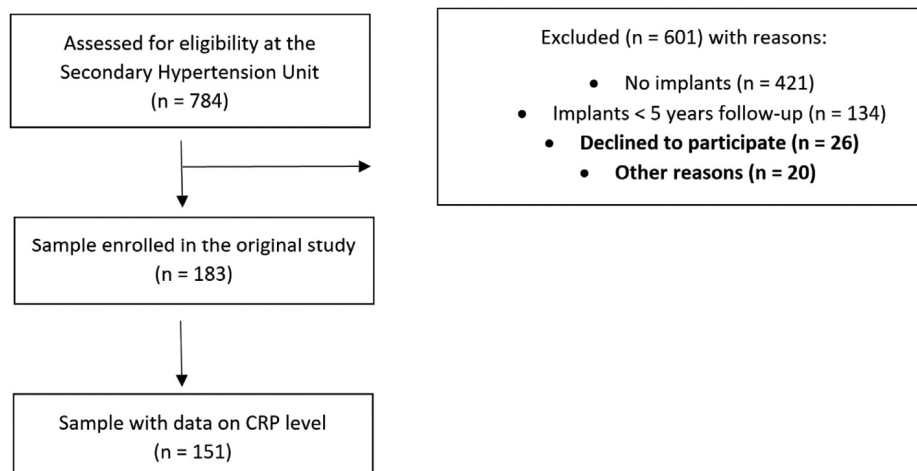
Assessed for eligibility at the Secondary Hypertension Unit (n = 784)

Excluded (n = 601) with reasons:

- No implants (n = 421)
- Implants < 5 years follow-up (n = 134)
- **Declined to participate (n = 26)**
- **Other reasons (n = 20)**

Sample enrolled in the original study (n = 183)

Sample with data on CRP level (n = 151)